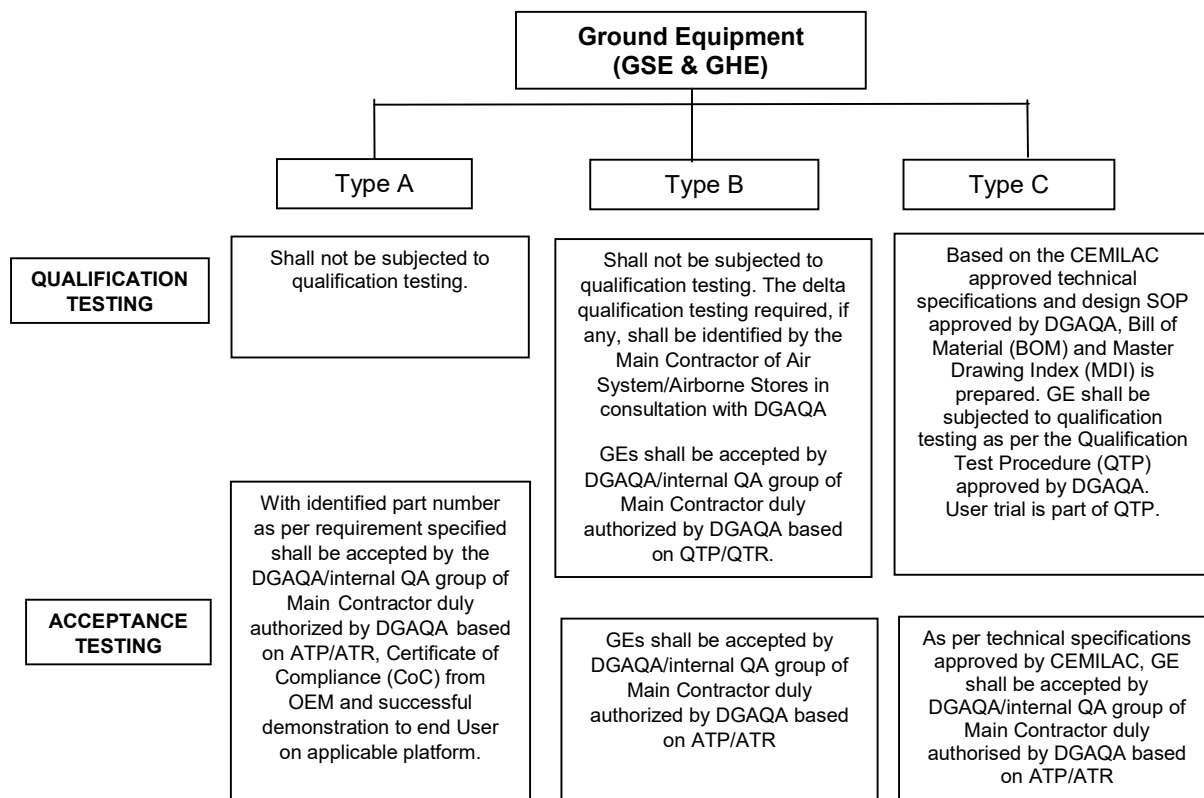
Ground Equipment
(GSE & GHE)

Type A

Type B

Type C

QUALIFICATION TESTING

Shall not be subjected to qualification testing.

Shall not be subjected to qualification testing. The delta qualification testing required, if any, shall be identified by the Main Contractor of Air System/Airborne Stores in consultation with DGAQA

GEs shall be accepted by DGAQA/internal QA group of Main Contractor duly authorized by DGAQA based on QTP/QTR.

Based on the CEMILAC approved technical specifications and design SOP approved by DGAQA, Bill of Material (BOM) and Master Drawing Index (MDI) is prepared. GE shall be subjected to qualification testing as per the Qualification Test Procedure (QTP) approved by DGAQA. User trial is part of QTP.

ACCEPTANCE TESTING

With identified part number as per requirement specified shall be accepted by the DGAQA/internal QA group of Main Contractor duly authorized by DGAQA based on ATP/ATR, Certificate of Compliance (CoC) from OEM and successful demonstration to end User on applicable platform.

GEs shall be accepted by DGAQA/internal QA group of Main Contractor duly authorized by DGAQA based on ATP/ATR

As per technical specifications approved by CEMILAC, GE shall be accepted by DGAQA/internal QA group of Main Contractor duly authorised by DGAQA based on ATP/ATR